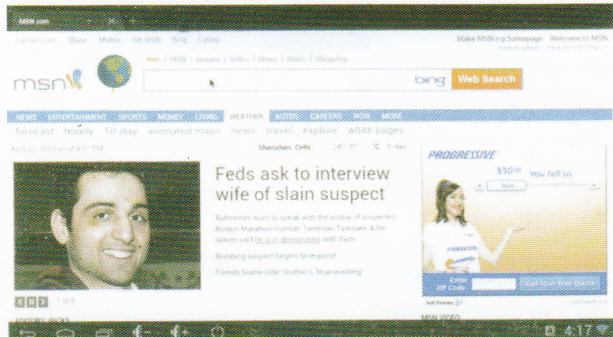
MSN.com

Outlook.com Skype Mobile My MSN Bing Latest

Make MSN.org homepage Welcome to MSN

msn

Web | MSN | Images | Video | News | Maps | Shopping

bing Web Search

NEWS ENTERTAINMENT SPORTS MONEY LIVING WEATHER AUTOS CAREERS NOW MORE

forecast hourly 10-day animated maps news travel explore white pages

Shenzhen, CHN 24° 21° °C 5-day

Feds ask to interview wife of slain suspect

Authorities want to speak with the widow of suspected Boston Marathon bomber Tamerlan Tsarnaev & the lawyer said he is in discussions with them.

Bombing suspect begins to respond

Friends blame older brother's 'brainwashing'

1 of 8

PROGRESSIVE

$50 You tell us.

Enter ZIP Code

Get your free Quote

MSN VIDEO

4:17